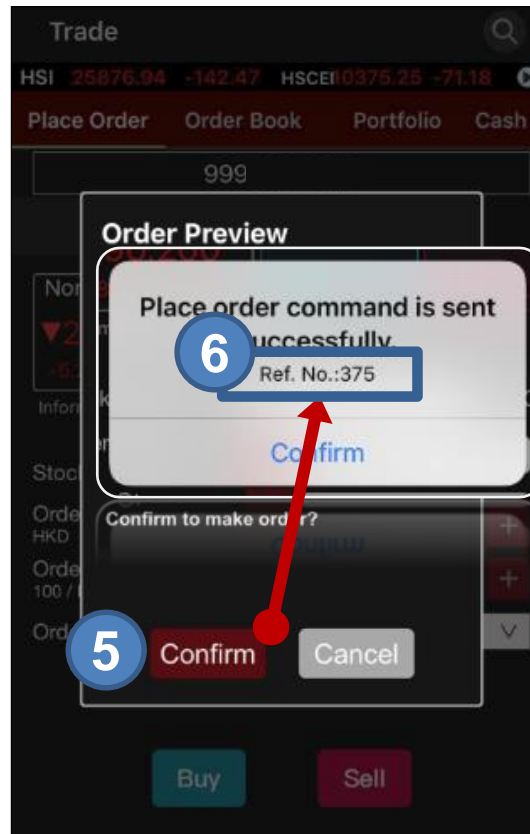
Trade

HSI 25876.94 -142.47 HSCEI 10375.25 -71.18

Place Order Order Book Portfolio Cash

999

Order Preview

Nor

▼2

-5

Infor

Stoc

Orde
HKD

Orde
100 /

Ord

Place order command is sent successfully.

6

Ref. No.:375

Confirm

Confirm to make order?

5

Confirm

Cancel

Buy

Sell